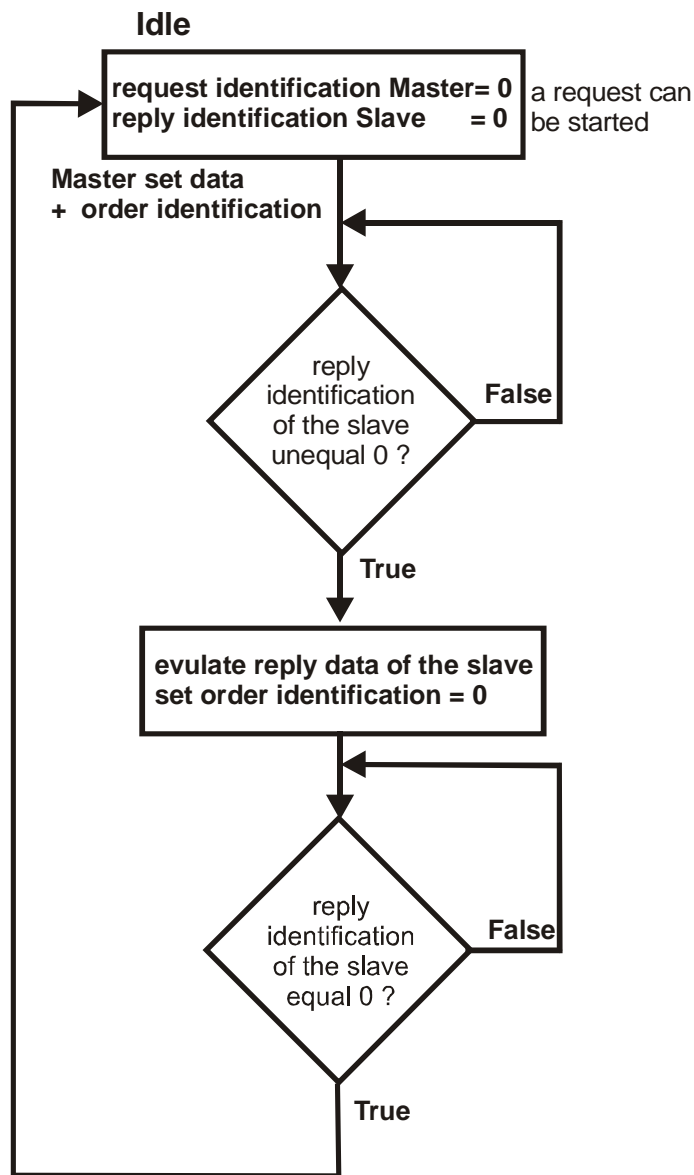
Idle

request identification Master= 0
reply identification Slave = 0

a request can be started

Master set data
+ order identification

reply identification of the slave unequal 0 ?

False

True

evulate reply data of the slave
set order identification = 0

reply identification of the slave equal 0 ?

False

True